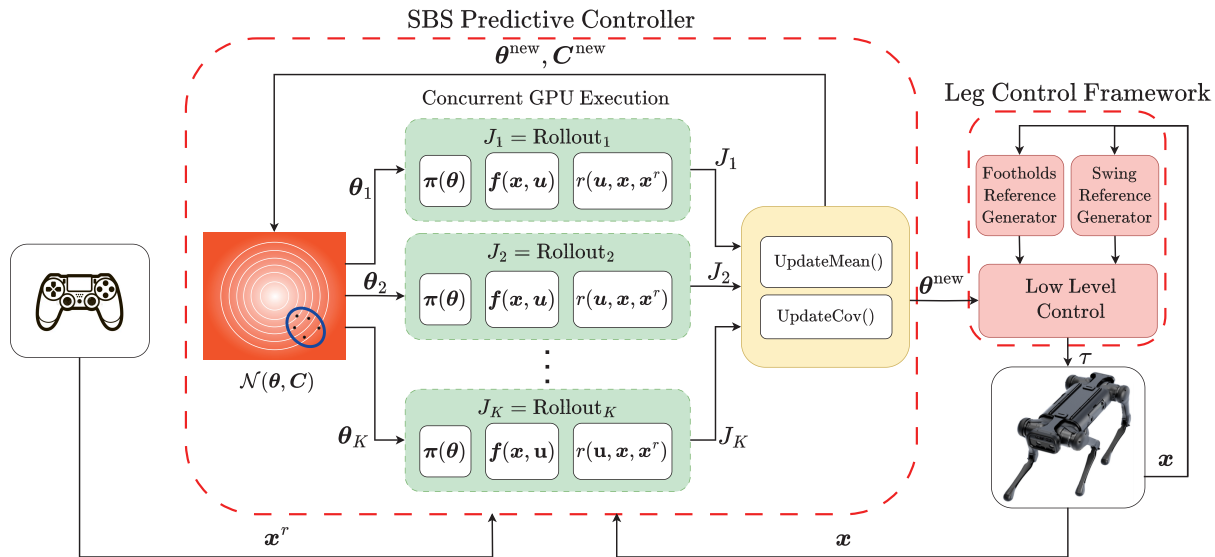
SBS Predictive Controller

$\boldsymbol{\theta}^{\text{new}}, \boldsymbol{C}^{\text{new}}$

Concurrent GPU Execution

Leg Control Framework

$J_1 = \text{Rollout}_1$

$\boldsymbol{\pi}(\boldsymbol{\theta})$ $\boldsymbol{f}(\boldsymbol{x}, \boldsymbol{u})$ $r(\boldsymbol{u}, \boldsymbol{x}, \boldsymbol{x}^r)$

$J_1$

$\boldsymbol{\theta}_1$

$J_2 = \text{Rollout}_2$

$\boldsymbol{\pi}(\boldsymbol{\theta})$ $\boldsymbol{f}(\boldsymbol{x}, \boldsymbol{u})$ $r(\boldsymbol{u}, \boldsymbol{x}, \boldsymbol{x}^r)$

$J_2$

$\boldsymbol{\theta}_2$

UpdateMean()

UpdateCov()

$\boldsymbol{\theta}^{\text{new}}$

Footholds Reference Generator

Swing Reference Generator

Low Level Control

$\tau$

$\mathcal{N}(\boldsymbol{\theta}, \boldsymbol{C})$

$J_K = \text{Rollout}_K$

$\boldsymbol{\pi}(\boldsymbol{\theta})$ $\boldsymbol{f}(\boldsymbol{x}, \mathbf{u})$ $r(\mathbf{u}, \boldsymbol{x}, \boldsymbol{x}^r)$

$J_K$

$\boldsymbol{\theta}_K$

$\boldsymbol{x}$

$\boldsymbol{x}^r$

$\boldsymbol{x}$